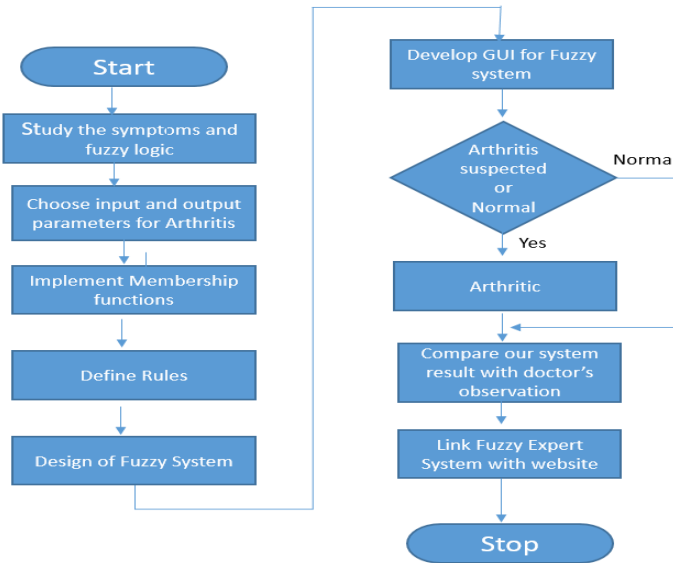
Start

Study the symptoms and fuzzy logic

Choose input and output parameters for Arthritis

Implement Membership functions

Define Rules

Design of Fuzzy System

Develop GUI for Fuzzy system

Arthritis suspected or Normal

Norma

Yes

Arthritic

Compare our system result with doctor's observation

Link Fuzzy Expert System with website

Stop